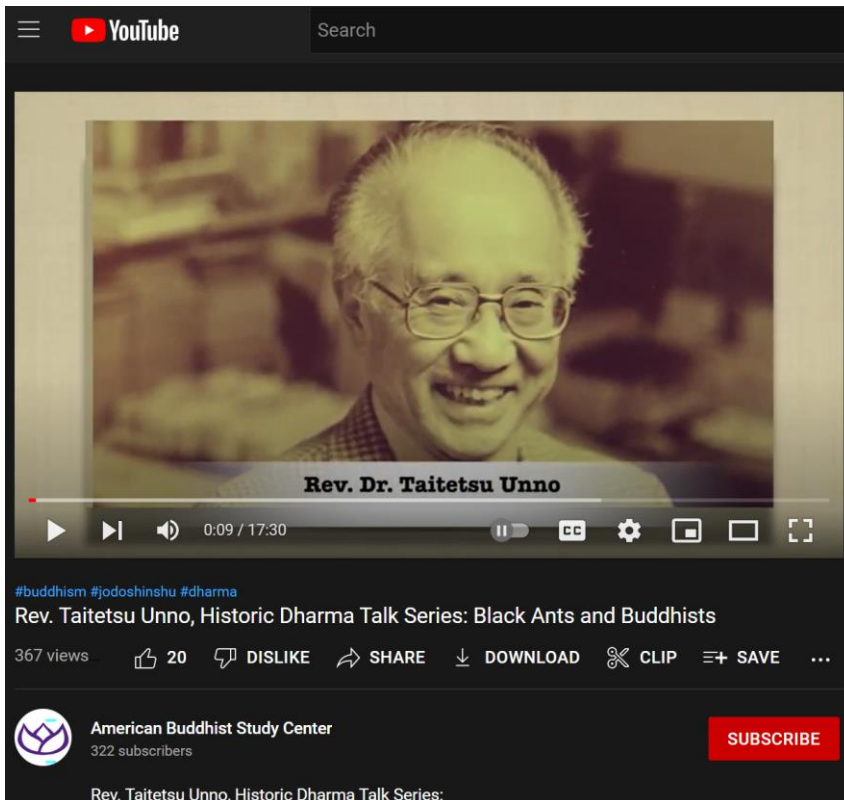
YouTube
Search

Rev. Dr. Taitetsu Unno

0:09 / 17:30

CC

#buddhism #jodoshinshu #dharma
Rev. Taitetsu Unno, Historic Dharma Talk Series: Black Ants and Buddhists

367 views 20 DISLIKE SHARE DOWNLOAD CLIP SAVE ...

American Buddhist Study Center
322 subscribers

SUBSCRIBE

Rev. Taitetsu Unno, Historic Dharma Talk Series: